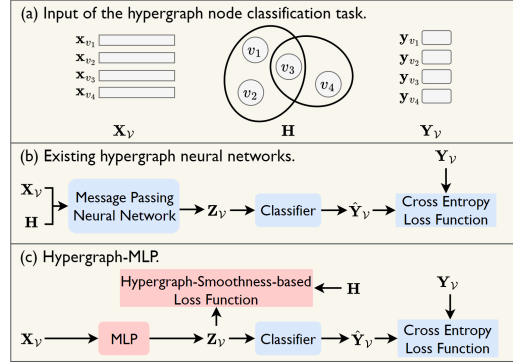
(a) Input of the hypergraph node classification task.

$\mathbf{x}_{v_1}$
$\mathbf{x}_{v_2}$
$\mathbf{x}_{v_3}$
$\mathbf{x}_{v_4}$

$v_1$ $v_3$ $v_2$ $v_4$

$\mathbf{y}_{v_1}$
$\mathbf{y}_{v_2}$
$\mathbf{y}_{v_3}$
$\mathbf{y}_{v_4}$

$\mathbf{X}_{\mathcal{V}}$ $\mathbf{H}$ $\mathbf{Y}_{\mathcal{V}}$

(b) Existing hypergraph neural networks.

$\mathbf{X}_{\mathcal{V}}$ $\mathbf{H}$ Message Passing Neural Network $\mathbf{Z}_{\mathcal{V}}$ Classifier $\hat{\mathbf{Y}}_{\mathcal{V}}$ $\mathbf{Y}_{\mathcal{V}}$ Cross Entropy Loss Function

(c) Hypergraph-MLP.

Hypergraph-Smoothness-based Loss Function $\mathbf{H}$

$\mathbf{X}_{\mathcal{V}}$ MLP $\mathbf{Z}_{\mathcal{V}}$ Classifier $\hat{\mathbf{Y}}_{\mathcal{V}}$ $\mathbf{Y}_{\mathcal{V}}$ Cross Entropy Loss Function